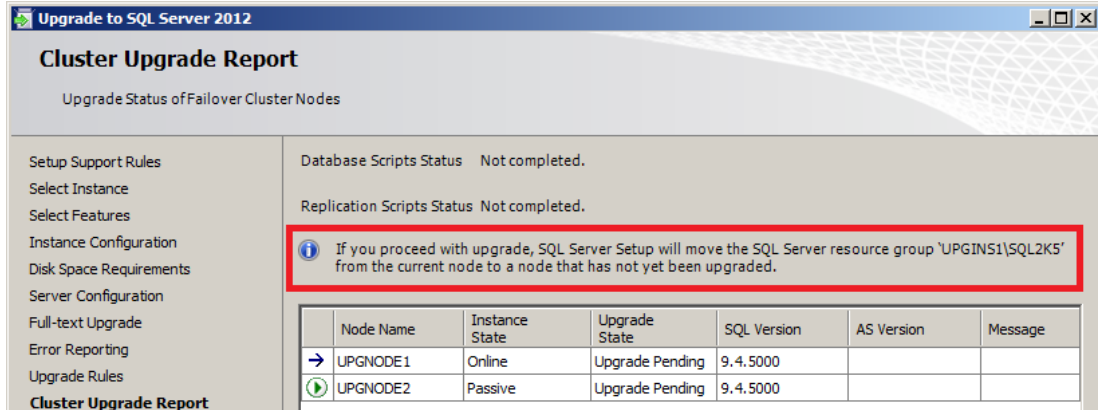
Upgrade to SQL Server 2012

Cluster Upgrade Report

Upgrade Status of Failover Cluster Nodes

Setup Support Rules
Select Instance
Select Features
Instance Configuration
Disk Space Requirements
Server Configuration
Full-text Upgrade
Error Reporting
Upgrade Rules
Cluster Upgrade Report

Database Scripts Status Not completed.

Replication Scripts Status Not completed.

If you proceed with upgrade, SQL Server Setup will move the SQL Server resource group 'UPGINS1\SQL2K5' from the current node to a node that has not yet been upgraded.

| | Node Name | Instance State | Upgrade State | SQL Version | AS Version | Message |
|---|---|---|---|---|---|---|
| → | UPGNODE1 | Online | Upgrade Pending | 9.4.5000 | | |
| | UPGNODE2 | Passive | Upgrade Pending | 9.4.5000 | | |